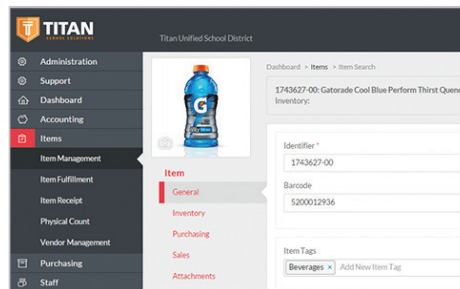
TITAN
SCHOOL SOLUTIONS

Titan Unified School District

Administration
Support
Dashboard
Accounting
Items
Item Management
Item Fulfillment
Item Receipt
Physical Count
Vendor Management
Purchasing
Staff

Item
General
Inventory
Purchasing
Sales
Attachments

Dashboard > Items > Item Search

1743627-00: Gatorade Cool Blue Perform Thirst Quenc
Inventory:

Identifier *
1743627-00

Barcode
5200012936

Item Tags
Beverages ×
Add New Item Tag